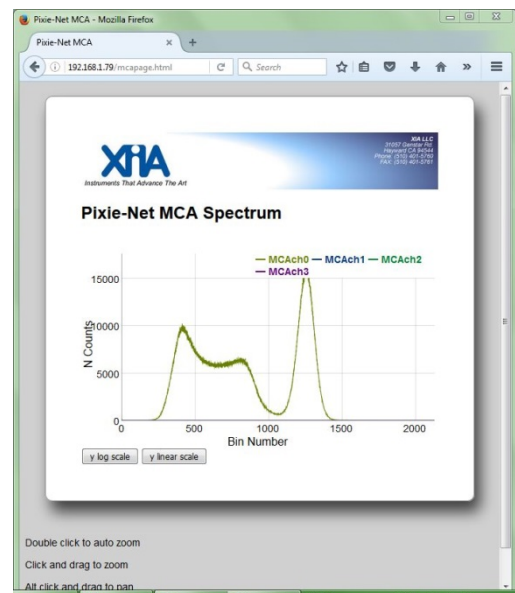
Pixie-Net MCA - Mozilla Firefox

Pixie-Net MCA ×  +

192.168.1.79/mcapage.html  Search

XIA
Instruments That Advance The Art

XIA LLC
31057 Genstar Rd.
Hayward CA 94544
Phone: (510) 401-5760
FAX: (510) 401-5761

Pixie-Net MCA Spectrum

MCAch0 MCAch1 MCAch2
MCAch3

15000
10000
5000
0
N Counts
0 500 1000 1500 2000
Bin Number

y log scale  y linear scale

Double click to auto zoom

Click and drag to zoom

Alt click and drag to pan